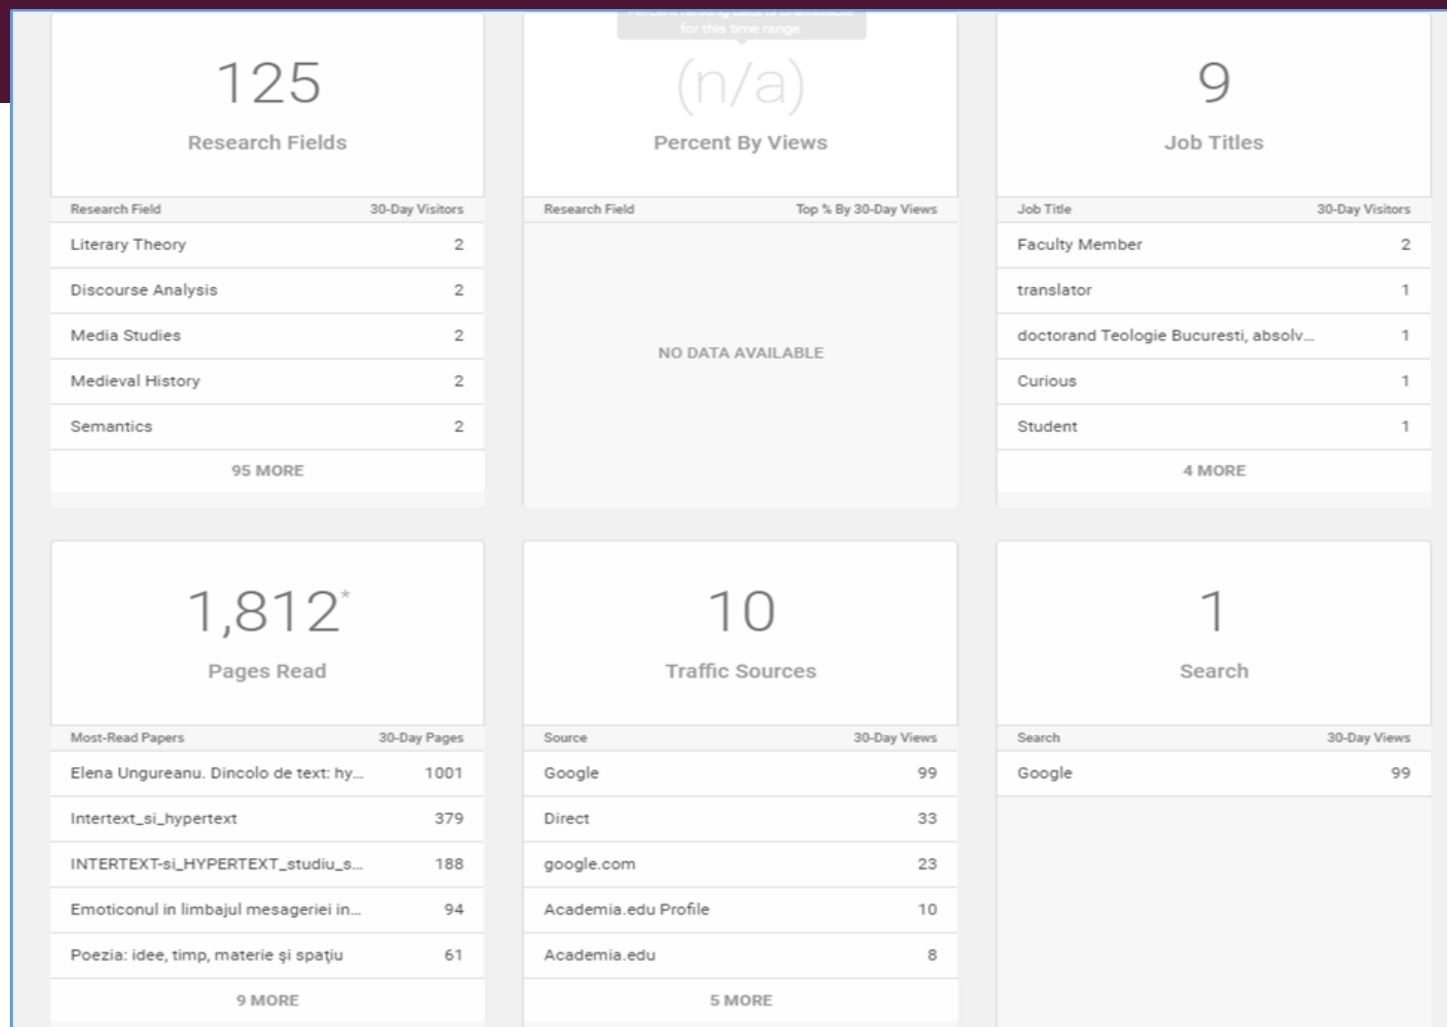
125
Research Fields

| Research Field | 30-Day Visitors |
|---|---|
| Literary Theory | 2 |
| Discourse Analysis | 2 |
| Media Studies | 2 |
| Medieval History | 2 |
| Semantics | 2 |

95 MORE

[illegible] for this time range.

(n/a)
Percent By Views

| Research Field | Top % By 30-Day Views |
|---|---|

NO DATA AVAILABLE

9
Job Titles

| Job Title | 30-Day Visitors |
|---|---|
| Faculty Member | 2 |
| translator | 1 |
| doctorand Teologie Bucuresti, absolv... | 1 |
| Curious | 1 |
| Student | 1 |

4 MORE

1,812*
Pages Read

| Most-Read Papers | 30-Day Pages |
|---|---|
| Elena Ungureanu. Dincolo de text: hy... | 1001 |
| Intertext_si_hypertext | 379 |
| INTERTEXT-si_HYPERTEXT_studiu_s... | 188 |
| Emoticonul in limbajul mesageriei in... | 94 |
| Poezia: idee, timp, materie şi spaţiu | 61 |

9 MORE

10
Traffic Sources

| Source | 30-Day Views |
|---|---|
| Google | 99 |
| Direct | 33 |
| google.com | 23 |
| Academia.edu Profile | 10 |
| Academia.edu | 8 |

5 MORE

1
Search

| Search | 30-Day Views |
|---|---|
| Google | 99 |